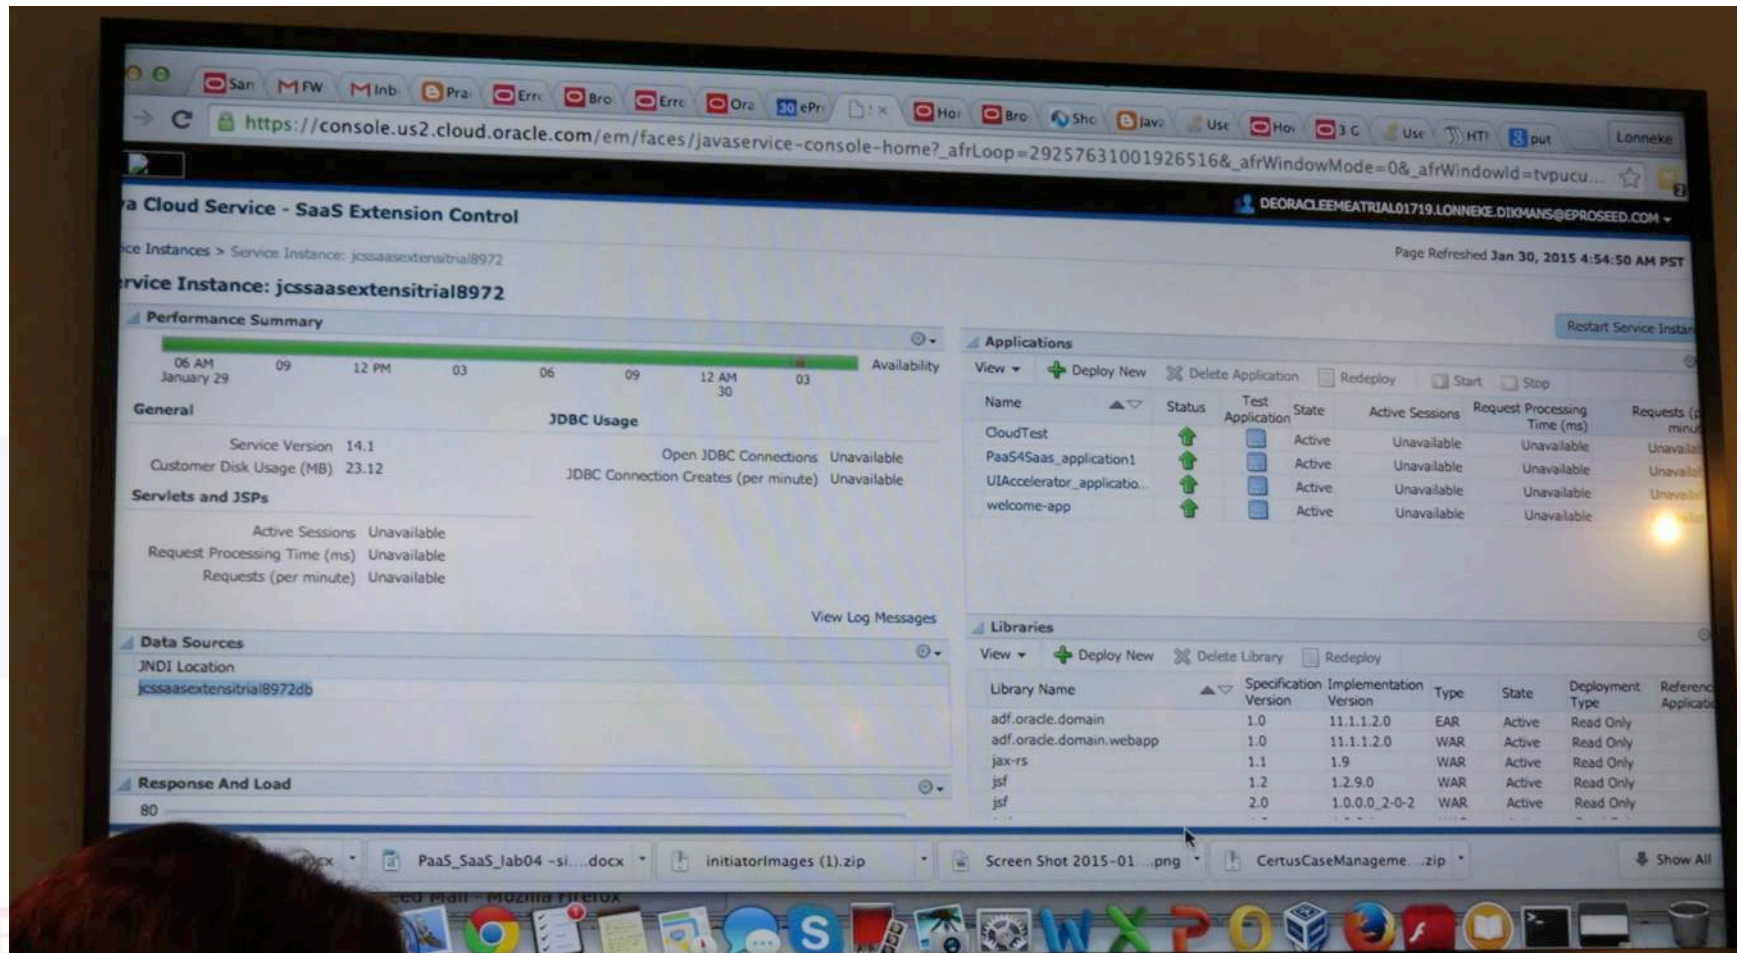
San FW Inb Pra Errc Bro Errc Ora ePr Hor Bro Sho Java Use Hor 3 C Use HTI put Lonneke

https://console.us2.cloud.oracle.com/em/faces/javaservice-console-home?_afrLoop=2925763100192651​6&_afrWindowMode=0&_afrWindowId=tvpucu...

a Cloud Service - SaaS Extension Control

DEORACLEEMEATRIAL01719.LONNEKE.DIKMANS@EPROSEED.COM

ce Instances > Service Instance: jcssaasextensitrial8972

Page Refreshed Jan 30, 2015 4:54:50 AM PST

rvice Instance: jcssaasextensitrial8972

Restart Service Instan

Performance Summary

06 AM January 29 | 09 | 12 PM | 03 | 06 | 09 | 12 AM 30 | 03 | Availability

General

Service Version 14.1
Customer Disk Usage (MB) 23.12

JDBC Usage

Open JDBC Connections Unavailable
JDBC Connection Creates (per minute) Unavailable

Servlets and JSPs

Active Sessions Unavailable
Request Processing Time (ms) Unavailable
Requests (per minute) Unavailable

View Log Messages

Data Sources

JNDI Location
jcssaasextensitrial8972db

Response And Load

80

Applications

View Deploy New Delete Application Redeploy Start Stop

| Name | Status | Test Application | State | Active Sessions | Request Processing Time (ms) | Requests (p minu |
|---|---|---|---|---|---|---|
| CloudTest | | | Active | Unavailable | Unavailable | Unavail |
| PaaS4Saas_application1 | | | Active | Unavailable | Unavailable | Unavail |
| UIAccelerator_applicatio... | | | Active | Unavailable | Unavailable | Unavail |
| welcome-app | | | Active | Unavailable | Unavailable | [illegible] |

Libraries

View Deploy New Delete Library Redeploy

| Library Name | Specification Version | Implementation Version | Type | State | Deployment Type | Referenc Applicati |
|---|---|---|---|---|---|---|
| adf.oracle.domain | 1.0 | 11.1.1.2.0 | EAR | Active | Read Only | |
| adf.oracle.domain.webapp | 1.0 | 11.1.1.2.0 | WAR | Active | Read Only | |
| jax-rs | 1.1 | 1.9 | WAR | Active | Read Only | |
| jsf | 1.2 | 1.2.9.0 | WAR | Active | Read Only | |
| jsf | 2.0 | 1.0.0.0_2-0-2 | WAR | Active | Read Only | |

docx | PaaS_SaaS_lab04 -si....docx | initiatorImages (1).zip | Screen Shot 2015-01....png | CertusCaseManageme....zip | Show All

ced Mail - Mozilla Firefox